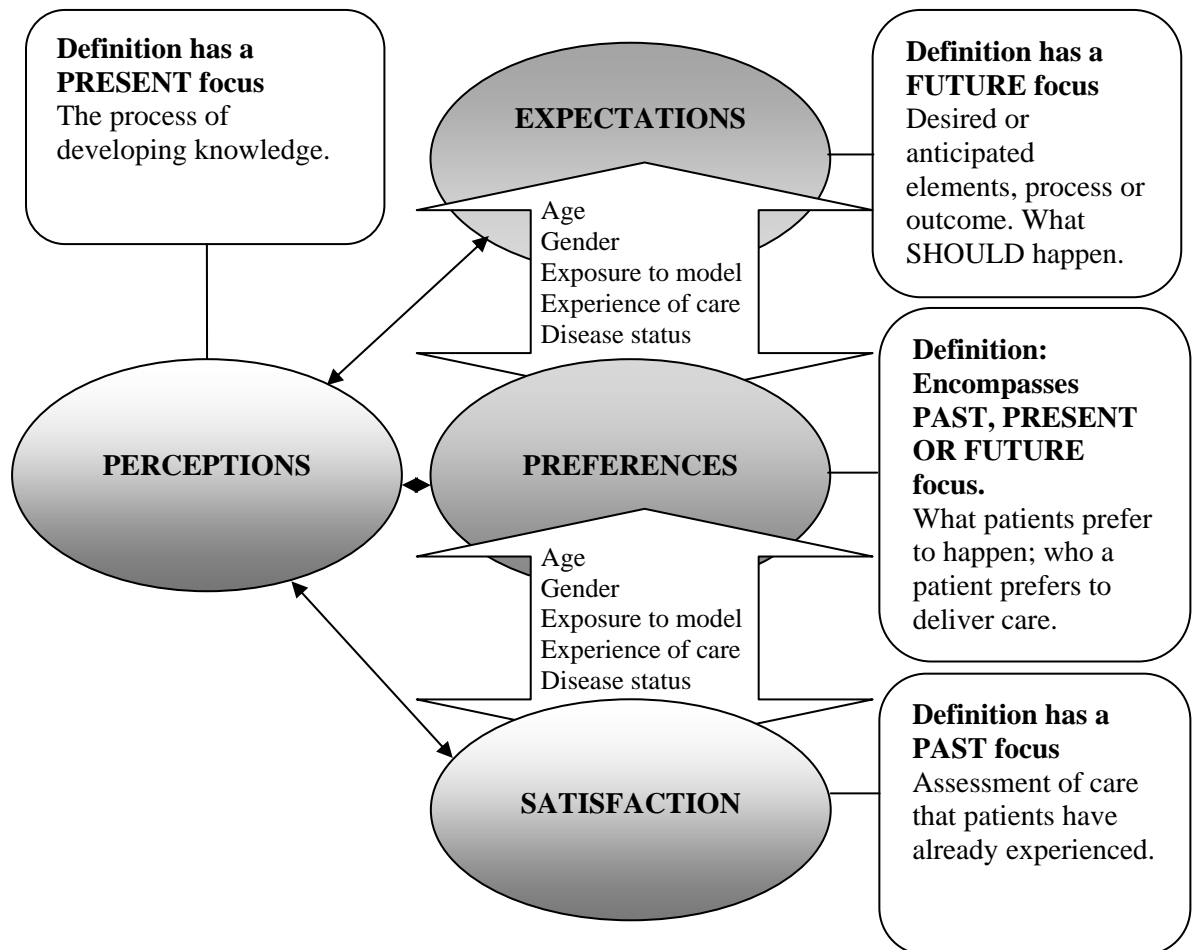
**Definition has a PRESENT focus**
The process of developing knowledge.

EXPECTATIONS

**Definition has a FUTURE focus**
Desired or anticipated elements, process or outcome. What SHOULD happen.

Age
Gender
Exposure to model
Experience of care
Disease status

PERCEPTIONS

PREFERENCES

**Definition: Encompasses PAST, PRESENT OR FUTURE focus.**
What patients prefer to happen; who a patient prefers to deliver care.

Age
Gender
Exposure to model
Experience of care
Disease status

SATISFACTION

**Definition has a PAST focus**
Assessment of care that patients have already experienced.